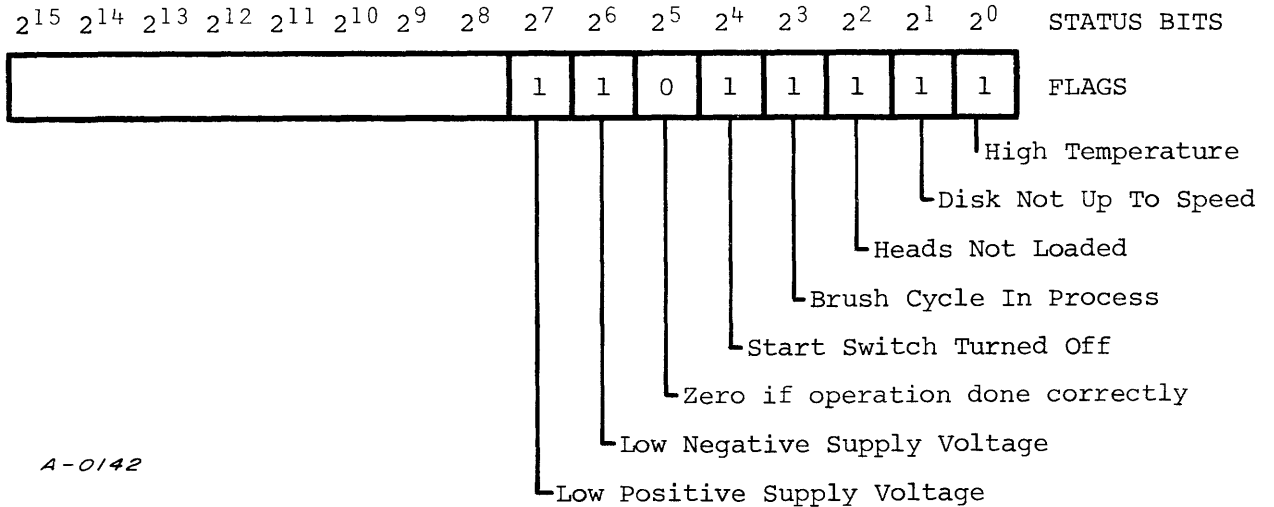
$2^{15}$ $2^{14}$ $2^{13}$ $2^{12}$ $2^{11}$ $2^{10}$ $2^{9}$ $2^{8}$ $2^{7}$ $2^{6}$ $2^{5}$ $2^{4}$ $2^{3}$ $2^{2}$ $2^{1}$ $2^{0}$ STATUS BITS

1 1 0 1 1 1 1 1 FLAGS

High Temperature

Disk Not Up To Speed

Heads Not Loaded

Brush Cycle In Process

Start Switch Turned Off

Zero if operation done correctly

Low Negative Supply Voltage

A-0142

Low Positive Supply Voltage